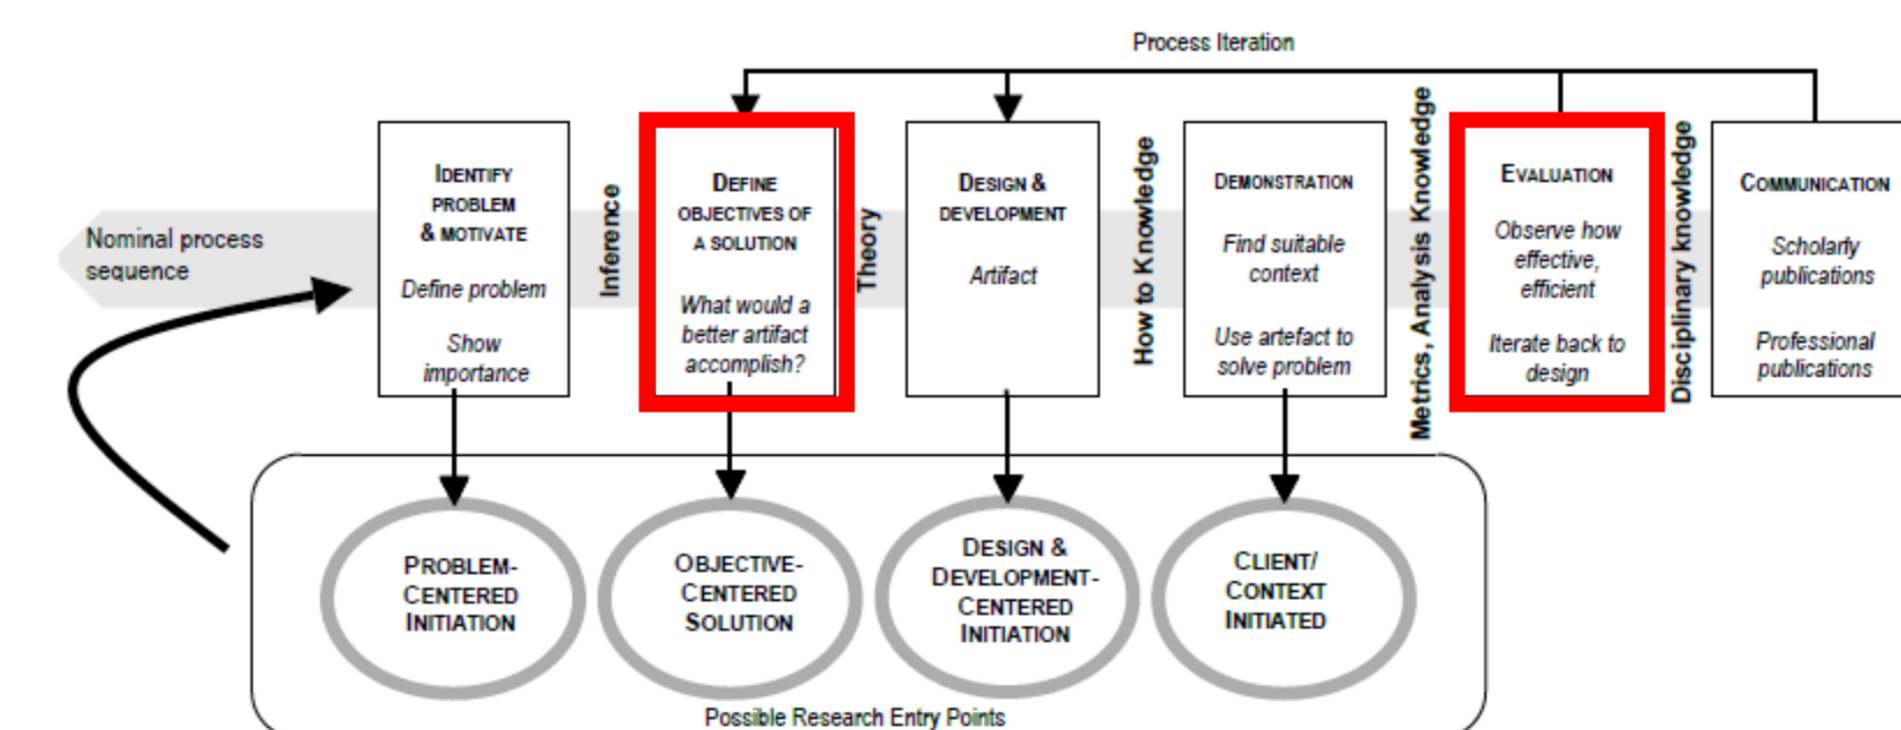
Process Iteration

Nominal process sequence

IDENTIFY PROBLEM & MOTIVATE

Define problem

Show importance

Inference

DEFINE OBJECTIVES OF A SOLUTION

What would a better artifact accomplish?

Theory

DESIGN & DEVELOPMENT

Artifact

How to Knowledge

DEMONSTRATION

Find suitable context

Use artefact to solve problem

Metrics, Analysis Knowledge

EVALUATION

Observe how effective, efficient

Iterate back to design

Disciplinary knowledge

COMMUNICATION

Scholarly publications

Professional publications

PROBLEM-CENTERED INITIATION

OBJECTIVE-CENTERED SOLUTION

DESIGN & DEVELOPMENT-CENTERED INITIATION

CLIENT/CONTEXT INITIATED

Possible Research Entry Points